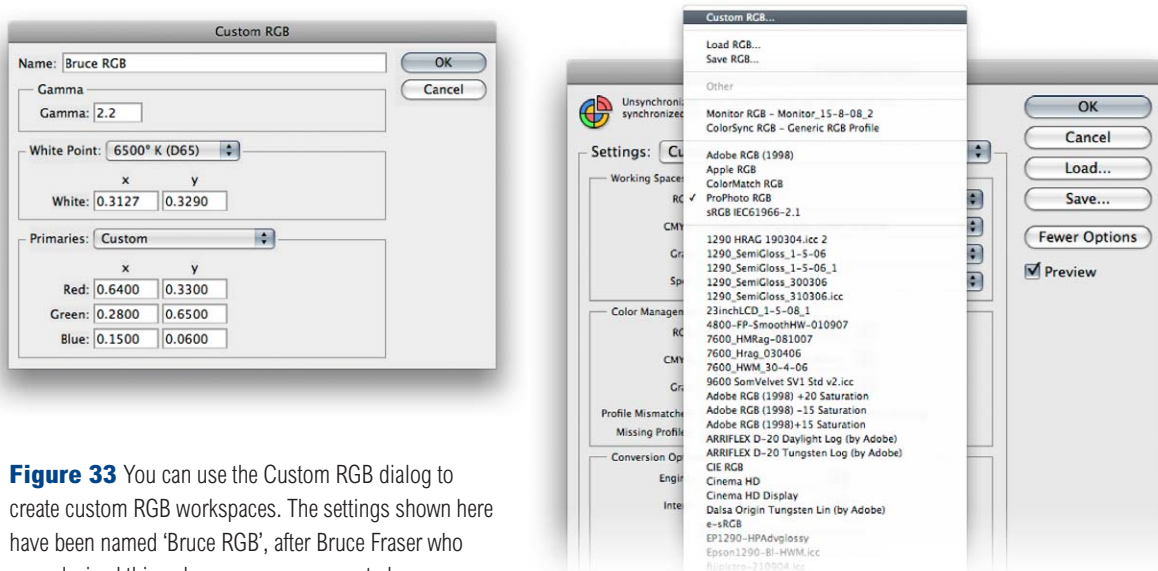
Custom RGB

Name: Bruce RGB

OK

Cancel

Gamma

Gamma: 2.2

White Point: 6500° K (D65)

x y

White: 0.3127 0.3290

Primaries: Custom

x y

Red: 0.6400 0.3300

Green: 0.2800 0.6500

Blue: 0.1500 0.0600

**Figure 33** You can use the Custom RGB dialog to create custom RGB workspaces. The settings shown here have been named 'Bruce RGB', after Bruce Fraser who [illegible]

Custom RGB...

Load RGB...

Save RGB...

Other

Monitor RGB - Monitor_15-8-08_2

ColorSync RGB - Generic RGB Profile

Adobe RGB (1998)

Apple RGB

ColorMatch RGB

✓ ProPhoto RGB

sRGB IEC61966-2.1

1290 HRAG 190304.icc 2

1290_SemiGloss_1-5-06

1290_SemiGloss_1-5-06_1

1290_SemiGloss_300306

1290_SemiGloss_310306.icc

23inchLCD_1-5-08_1

4800-FP-SmoothHW-010907

7600_HMRag-081007

7600_Hrag_030406

7600_HWM_30-4-06

9600 SomVelvet SV1 Std v2.icc

Adobe RGB (1998) +20 Saturation

Adobe RGB (1998) -15 Saturation

Adobe RGB (1998)+15 Saturation

ARRIFLEX D-20 Daylight Log (by Adobe)

ARRIFLEX D-20 Tungsten Log (by Adobe)

CIE RGB

Cinema HD

Cinema HD Display

Dalsa Origin Tungsten Lin (by Adobe)

e-sRGB

EP1290-HPAdvglossy

Epson1290-BI-HWM.icc

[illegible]

Unsynchroni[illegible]
synchronized

Settings: Cu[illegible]

Working Spaces

RG

CMY

Gr

Sp

Color Managem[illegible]

RG

CMY

Gr

Profile Mismatche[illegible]

Missing Profile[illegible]

Conversion Op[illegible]

Engi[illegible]

Inte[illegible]

OK

Cancel

Load...

Save...

Fewer Options

Preview